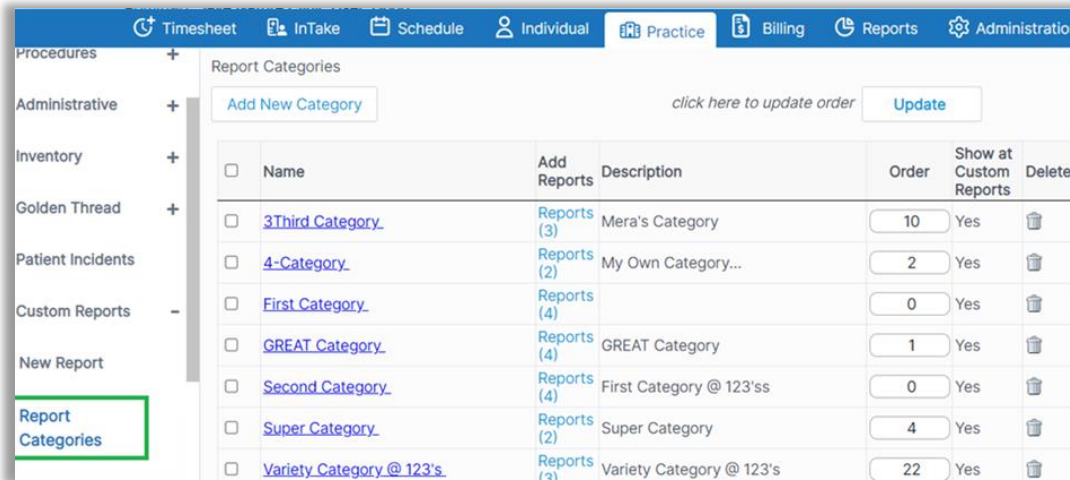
Timesheet InTake Schedule Individual Practice Billing Reports Administratio

Procedures +
Administrative +
Inventory +
Golden Thread +
Patient Incidents
Custom Reports −
New Report
Report Categories

Report Categories

Add New Category

click here to update order Update

| | Name | Add Reports | Description | Order | Show at Custom Reports | Delete |
|---|---|---|---|---|---|---|
| ☐ | 3Third Category | Reports (3) | Mera's Category | 10 | Yes | |
| ☐ | 4-Category | Reports (2) | My Own Category... | 2 | Yes | |
| ☐ | First Category | Reports (4) | | 0 | Yes | |
| ☐ | GREAT Category | Reports (4) | GREAT Category | 1 | Yes | |
| ☐ | Second Category | Reports (4) | First Category @ 123'ss | 0 | Yes | |
| ☐ | Super Category | Reports (2) | Super Category | 4 | Yes | |
| ☐ | Variety Category @ 123's | Reports (3) | Variety Category @ 123's | 22 | Yes | |